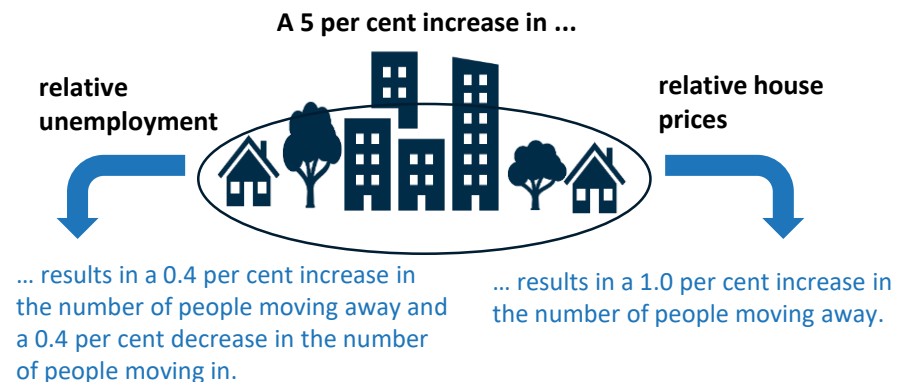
A 5 per cent increase in ...

relative unemployment

relative house prices

… results in a 0.4 per cent increase in the number of people moving away and a 0.4 per cent decrease in the number of people moving in.

… results in a 1.0 per cent increase in the number of people moving away.